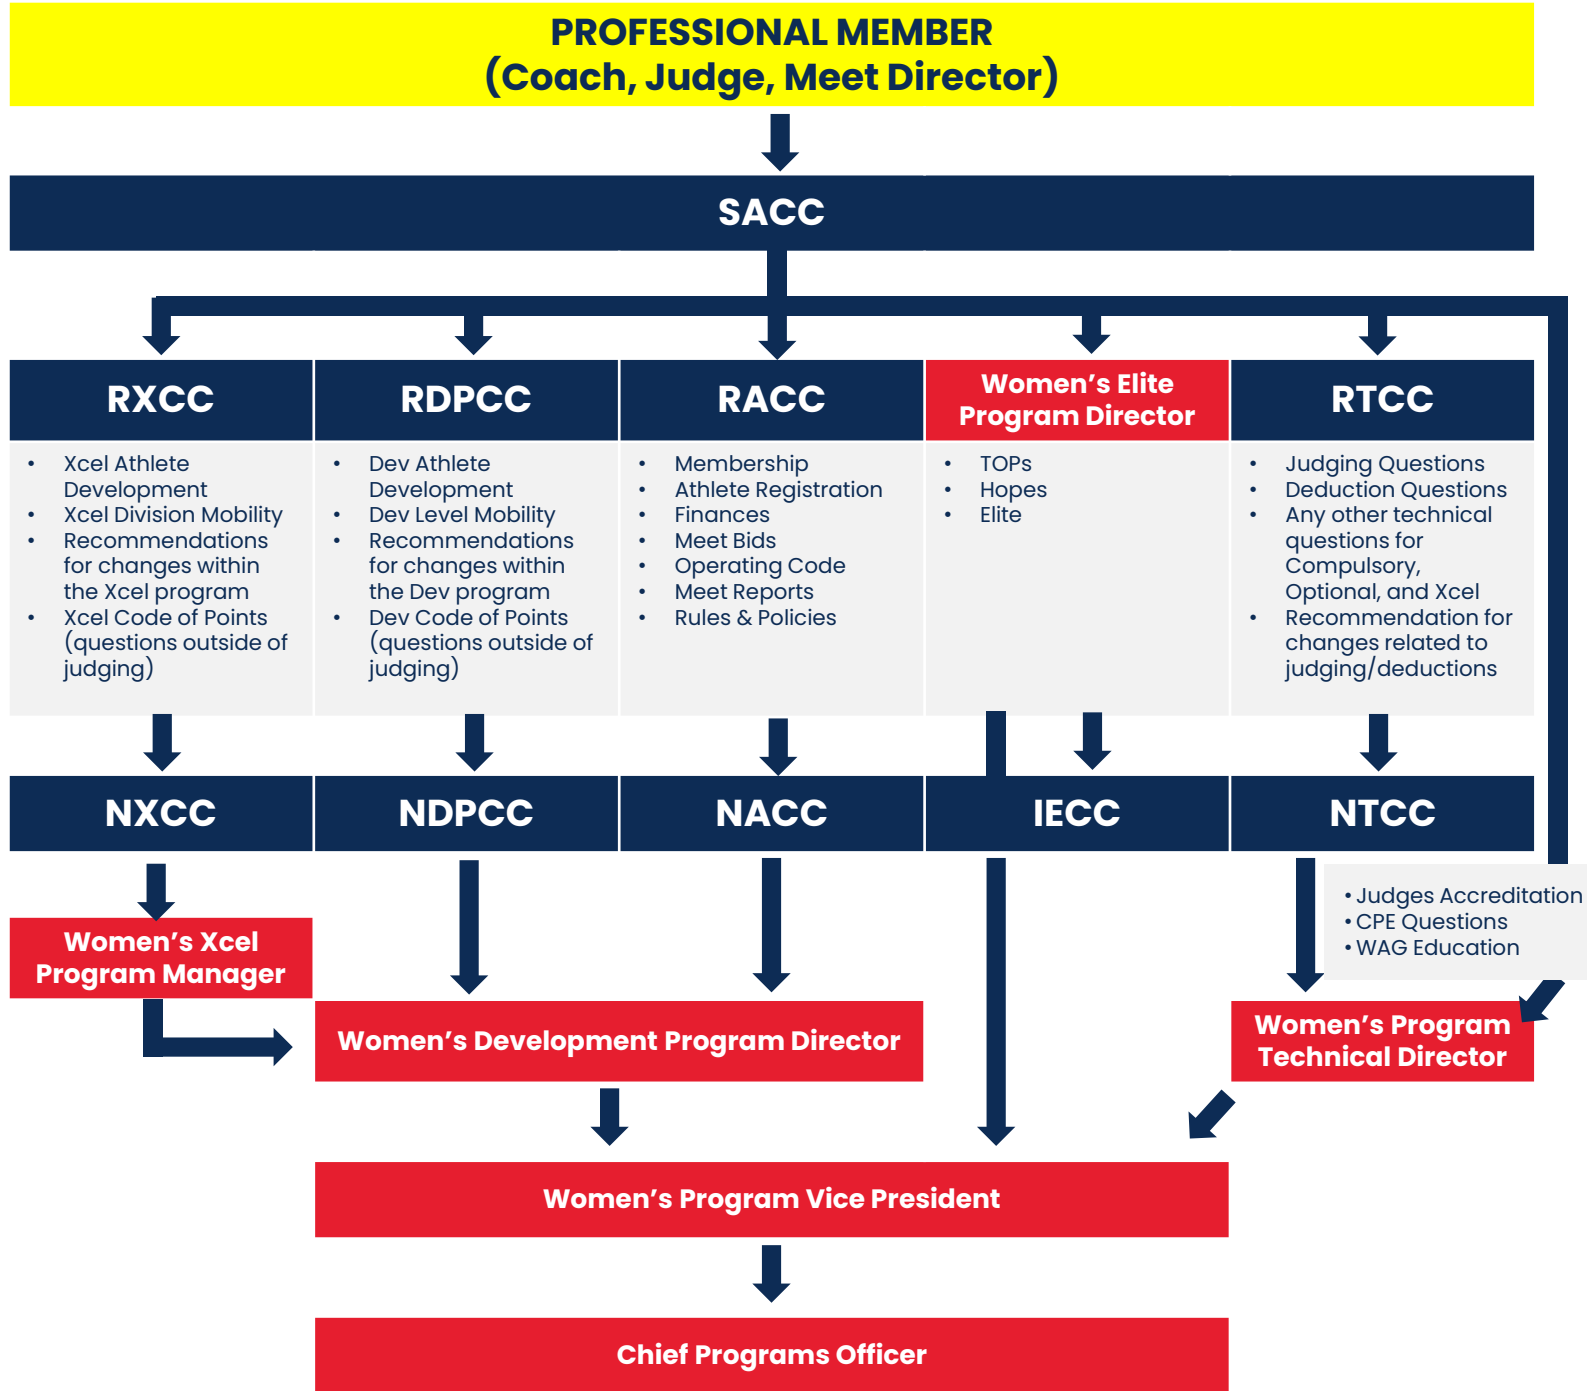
PROFESSIONAL MEMBER
(Coach, Judge, Meet Director)

SACC

RXCC

- Xcel Athlete Development
- Xcel Division Mobility
- Recommendations for changes within the Xcel program
- Xcel Code of Points (questions outside of judging)

RDPCC

- Dev Athlete Development
- Dev Level Mobility
- Recommendations for changes within the Dev program
- Dev Code of Points (questions outside of judging)

RACC

- Membership
- Athlete Registration
- Finances
- Meet Bids
- Operating Code
- Meet Reports
- Rules & Policies

Women's Elite Program Director

- TOPs
- Hopes
- Elite

RTCC

- Judging Questions
- Deduction Questions
- Any other technical questions for Compulsory, Optional, and Xcel
- Recommendation for changes related to judging/deductions

NXCC

NDPCC

NACC

IECC

NTCC

- Judges Accreditation
- CPE Questions
- WAG Education

Women's Xcel Program Manager

Women's Development Program Director

Women's Program Technical Director

Women's Program Vice President

Chief Programs Officer